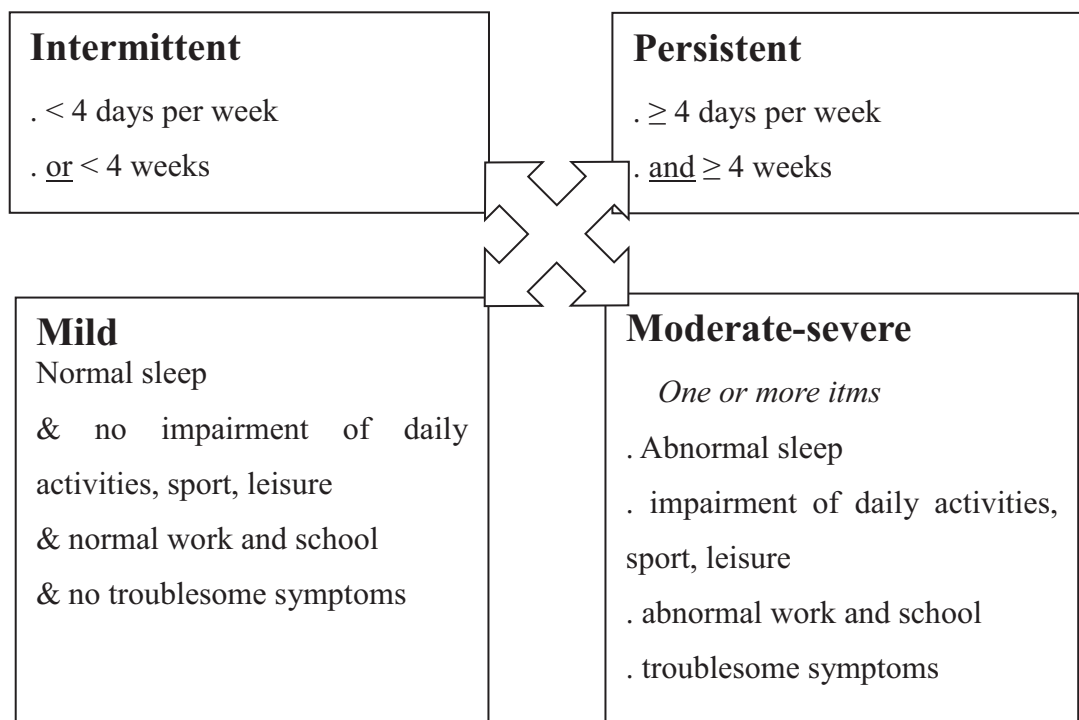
**Intermittent**

. $<$ 4 days per week

. or $<$ 4 weeks

**Persistent**

. $\geq$ 4 days per week

. and $\geq$ 4 weeks

**Mild**

Normal sleep

& no impairment of daily activities, sport, leisure

& normal work and school

& no troublesome symptoms

**Moderate-severe**

*One or more itms*

. Abnormal sleep

. impairment of daily activities, sport, leisure

. abnormal work and school

. troublesome symptoms